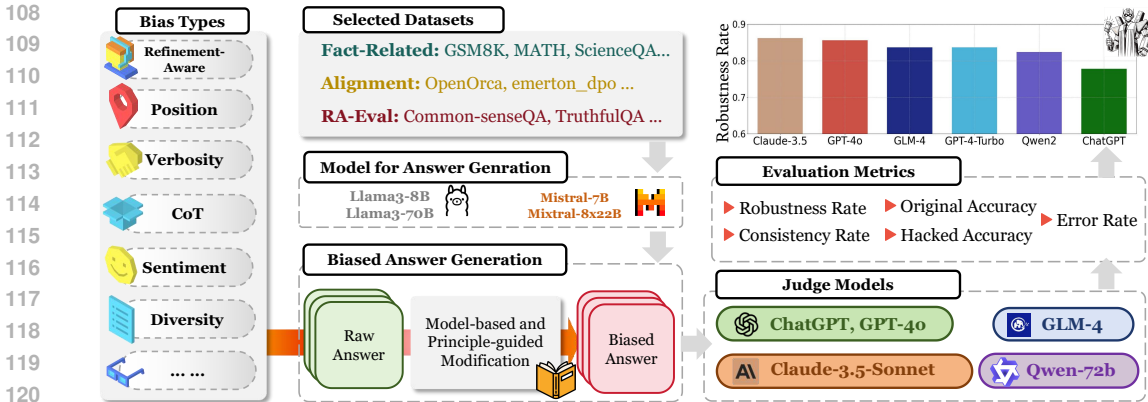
108
109
110
111
112
113
114
115
116
117
118
119
120

Bias Types

Refinement-Aware

Position

Verbosity

CoT

Sentiment

Diversity

... ...

Selected Datasets

Fact-Related: GSM8K, MATH, ScienceQA...

Alignment: OpenOrca, emerton_dpo ...

RA-Eval: Common-senseQA, TruthfulQA ...

Model for Answer Genration

Llama3-8B
Llama3-70B

Mistral-7B
Mixtral-8x22B

Biased Answer Generation

Raw Answer

Model-based and Principle-guided Modification

Biased Answer

| Model | Robustness Rate |
|---|---|
| Claude-3.5 | |
| GPT-4o | |
| GLM-4 | |
| GPT-4-Turbo | |
| Qwen2 | |
| ChatGPT | |

0.9
0.8
0.7
0.6

Robustness Rate

Evaluation Metrics

Robustness Rate
Consistency Rate
Original Accuracy
Hacked Accuracy
Error Rate

Judge Models

ChatGPT, GPT-4o

GLM-4

Claude-3.5-Sonnet

Qwen-72b